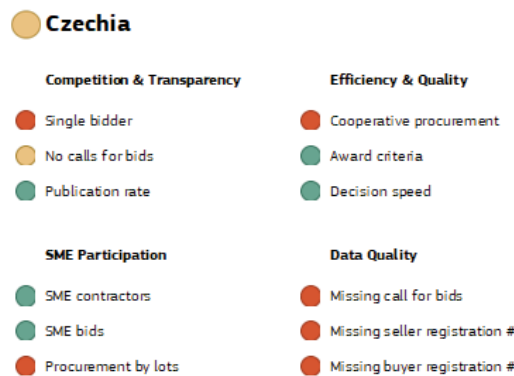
Czechia

Competition & Transparency

Single bidder

No calls for bids

Publication rate

Efficiency & Quality

Cooperative procurement

Award criteria

Decision speed

SME Participation

SME contractors

SME bids

Procurement by lots

Data Quality

Missing call for bids

Missing seller registration #

Missing buyer registration #